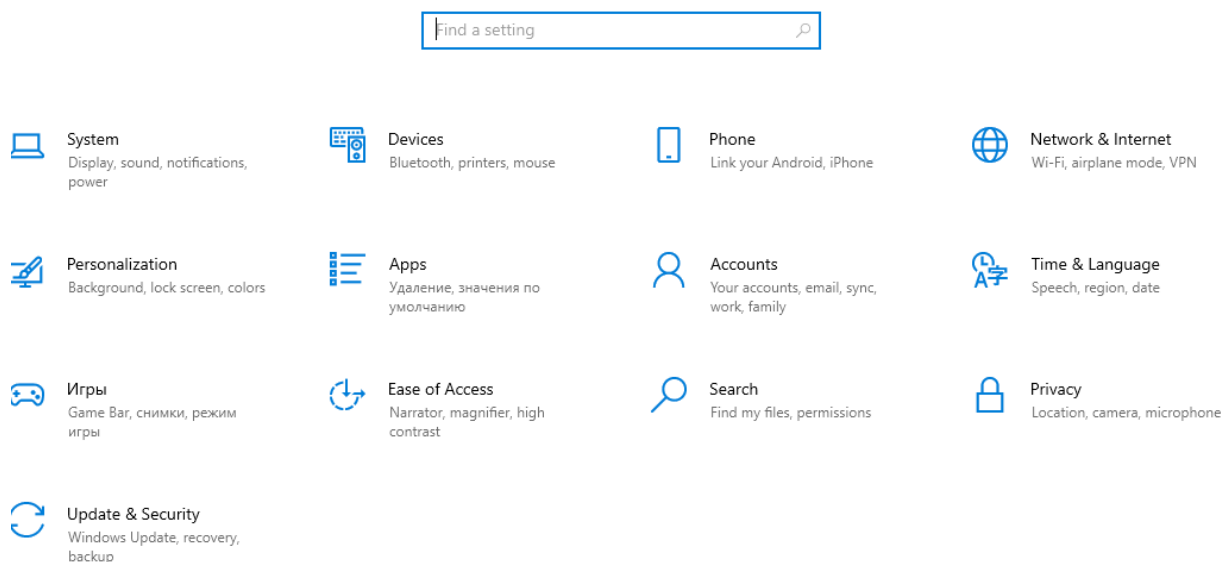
Find a setting

System
Display, sound, notifications, power

Devices
Bluetooth, printers, mouse

Phone
Link your Android, iPhone

Network & Internet
Wi-Fi, airplane mode, VPN

Personalization
Background, lock screen, colors

Apps
Удаление, значения по умолчанию

Accounts
Your accounts, email, sync, work, family

Time & Language
Speech, region, date

Игры
Game Bar, снимки, режим игры

Ease of Access
Narrator, magnifier, high contrast

Search
Find my files, permissions

Privacy
Location, camera, microphone

Update & Security
Windows Update, recovery, backup